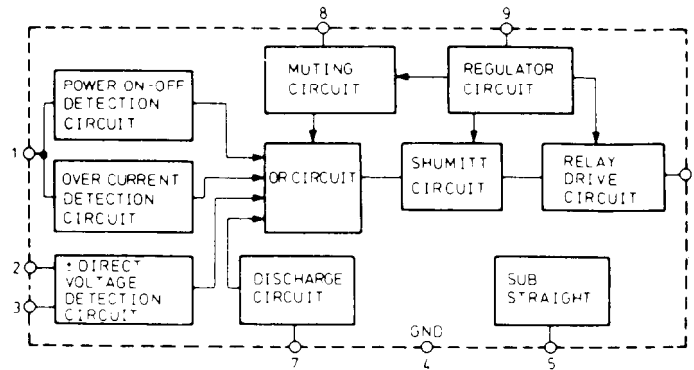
8

9

MUTING CIRCUIT

REGULATOR CIRCUIT

POWER ON-OFF DETECTION CIRCUIT

1

OVER CURRENT DETECTION CIRCUIT

OR CIRCUIT

SHUMITT CIRCUIT

RELAY DRIVE CIRCUIT

2

3

± DIRECT VOLTAGE DETECTION CIRCUIT

DISCHARGE CIRCUIT

SUB STRAIGHT

GND

7

4

5